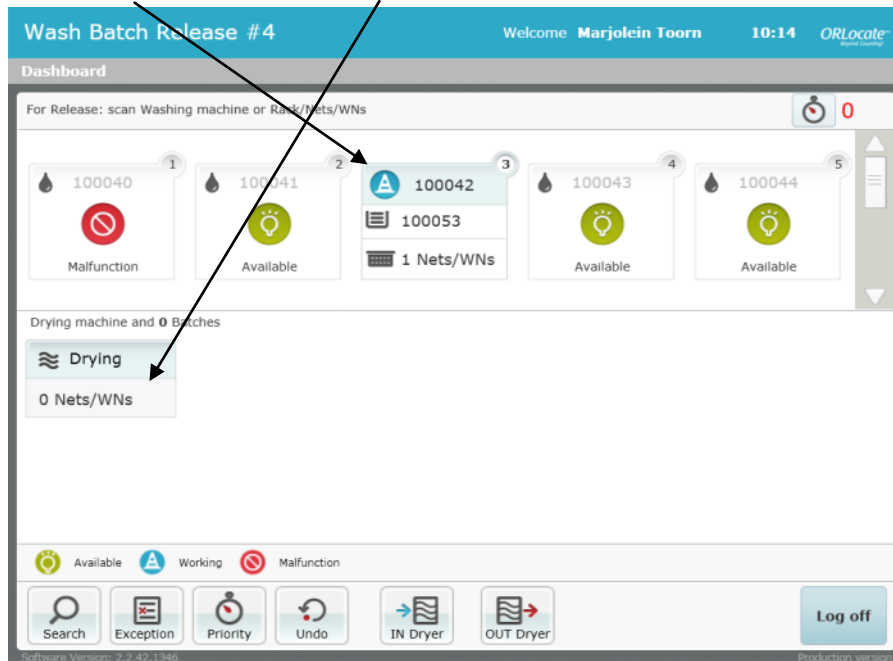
Wash Batch Release #4

Welcome Marjolein Toorn 10:14 ORLocate Beyond Counting

Dashboard

For Release: scan Washing machine or Rack/Nets/WNs

0

1
100040
Malfunction

2
100041
Available

3
100042
100053
1 Nets/WNs

4
100043
Available

5
100044
Available

Drying machine and 0 Batches

Drying
0 Nets/WNs

Available Working Malfunction

Search
Exception
Priority
Undo
IN Dryer
OUT Dryer
Log off

Software Version: 2.2.42.1346

Production version